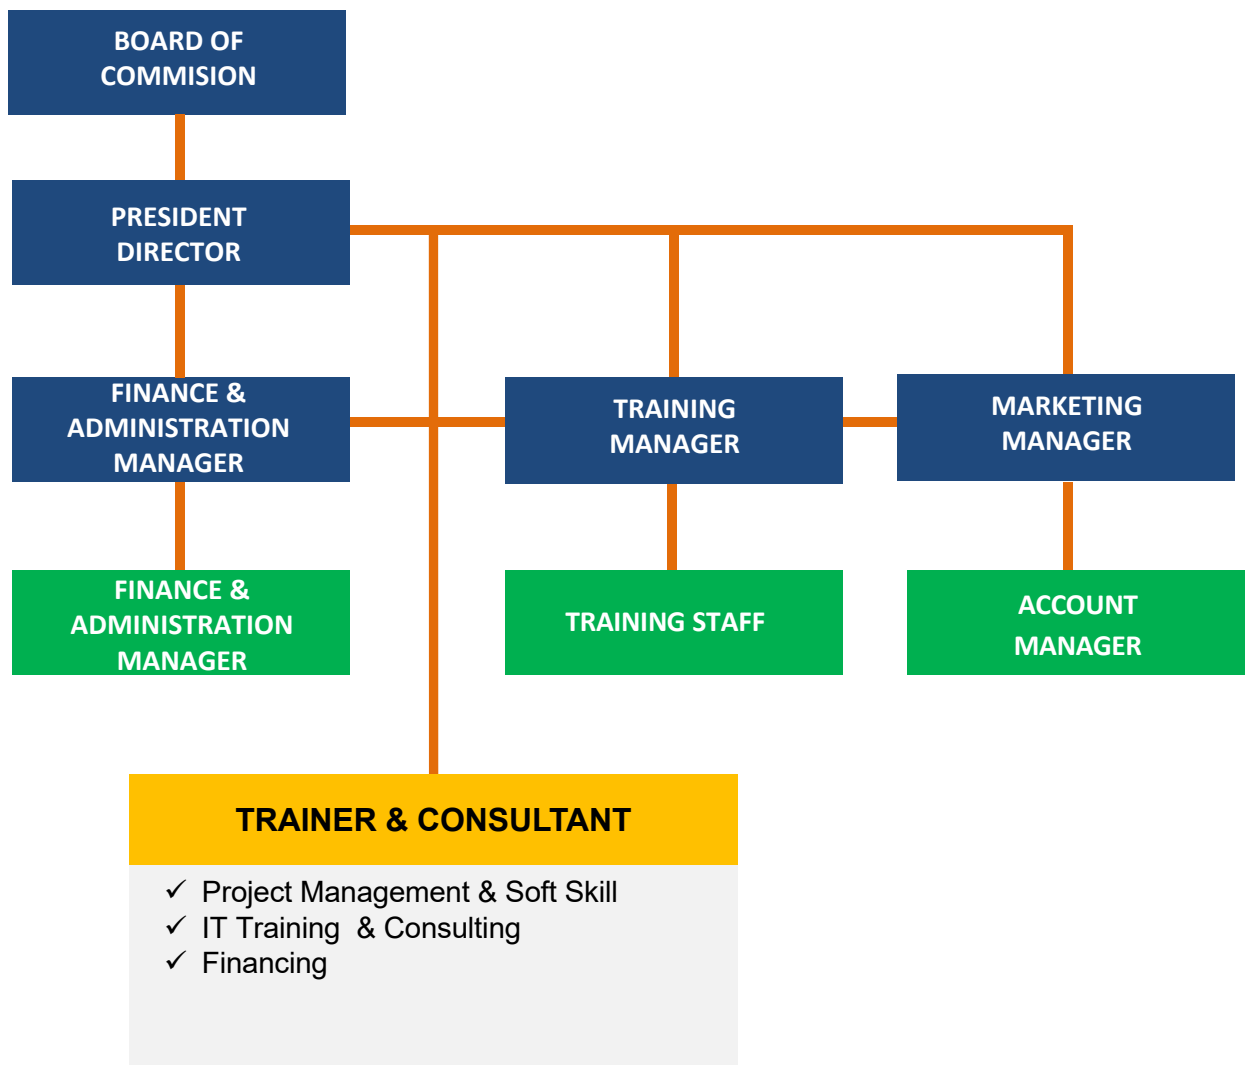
BOARD OF COMMISION

PRESIDENT DIRECTOR

FINANCE & ADMINISTRATION MANAGER

TRAINING MANAGER

MARKETING MANAGER

FINANCE & ADMINISTRATION MANAGER

TRAINING STAFF

ACCOUNT MANAGER

TRAINER & CONSULTANT

✓ Project Management & Soft Skill
✓ IT Training & Consulting
✓ Financing